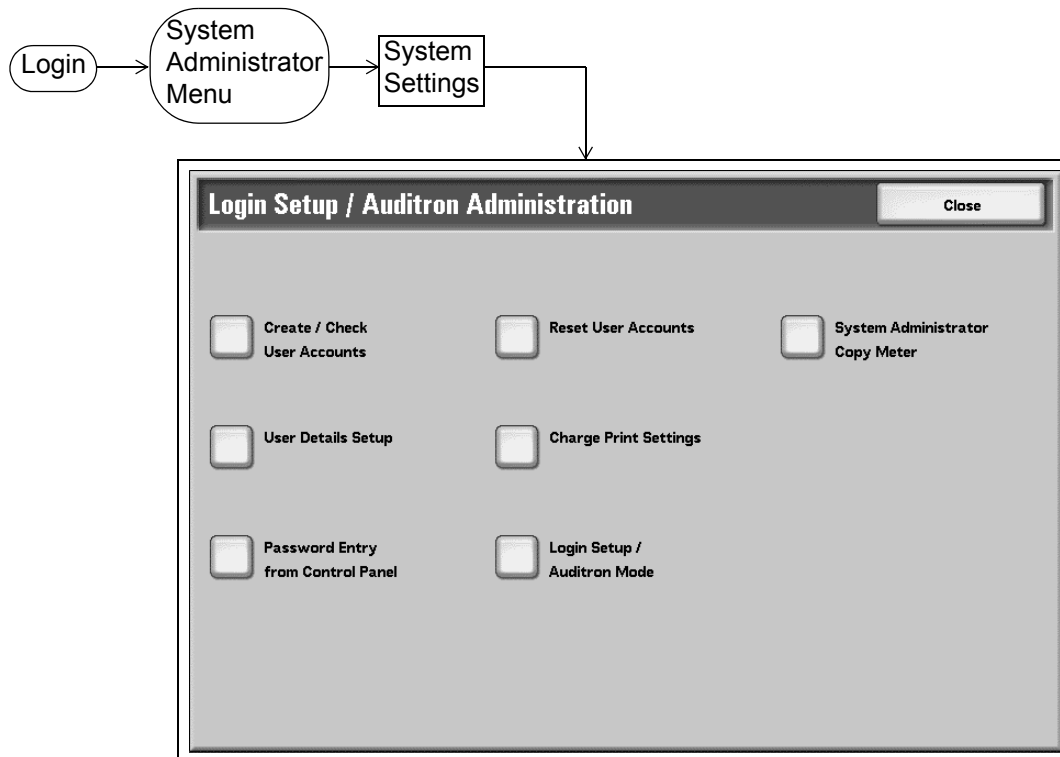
Login

System Administrator Menu

System Settings

Login Setup / Auditron Administration

Close

Create / Check User Accounts

Reset User Accounts

System Administrator Copy Meter

User Details Setup

Charge Print Settings

Password Entry from Control Panel

Login Setup / Auditron Mode